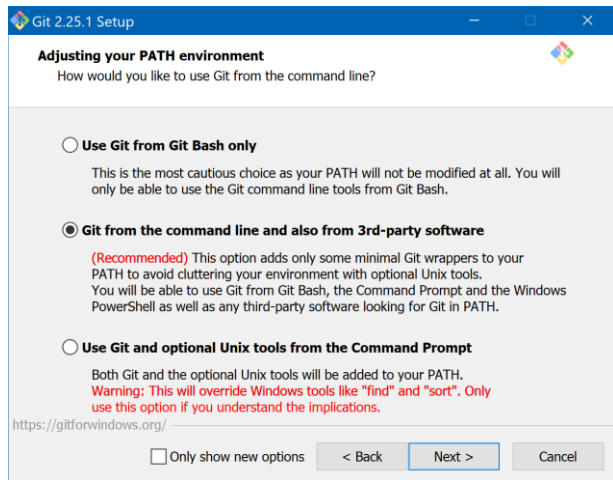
Git 2.25.1 Setup

Adjusting your PATH environment

How would you like to use Git from the command line?

Use Git from Git Bash only

This is the most cautious choice as your PATH will not be modified at all. You will only be able to use the Git command line tools from Git Bash.

Git from the command line and also from 3rd-party software

(Recommended) This option adds only some minimal Git wrappers to your PATH to avoid cluttering your environment with optional Unix tools.
You will be able to use Git from Git Bash, the Command Prompt and the Windows PowerShell as well as any third-party software looking for Git in PATH.

Use Git and optional Unix tools from the Command Prompt

Both Git and the optional Unix tools will be added to your PATH.
Warning: This will override Windows tools like "find" and "sort". Only use this option if you understand the implications.

https://gitforwindows.org/

Only show new options

< Back

Next >

Cancel